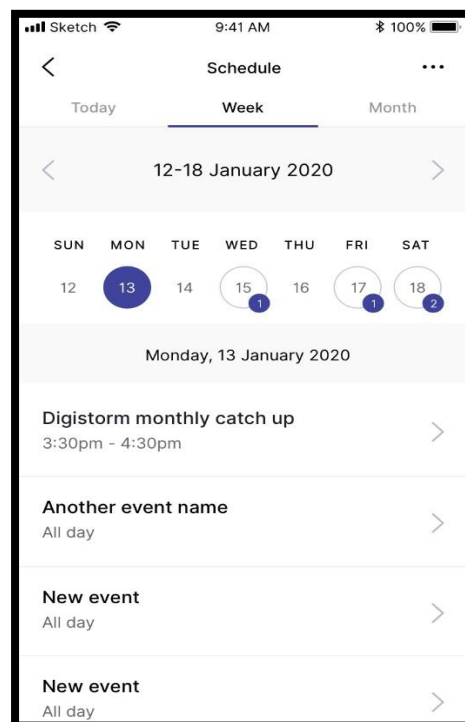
Sketch 9:41 AM 100%

Schedule

Today Week Month

12-18 January 2020

| SUN | MON | TUE | WED | THU | FRI | SAT |
|---|---|---|---|---|---|---|
| 12 | 13 | 14 | 15 1 | 16 | 17 1 | 18 2 |

Monday, 13 January 2020

Digistorm monthly catch up
3:30pm - 4:30pm

Another event name
All day

New event
All day

New event
All day